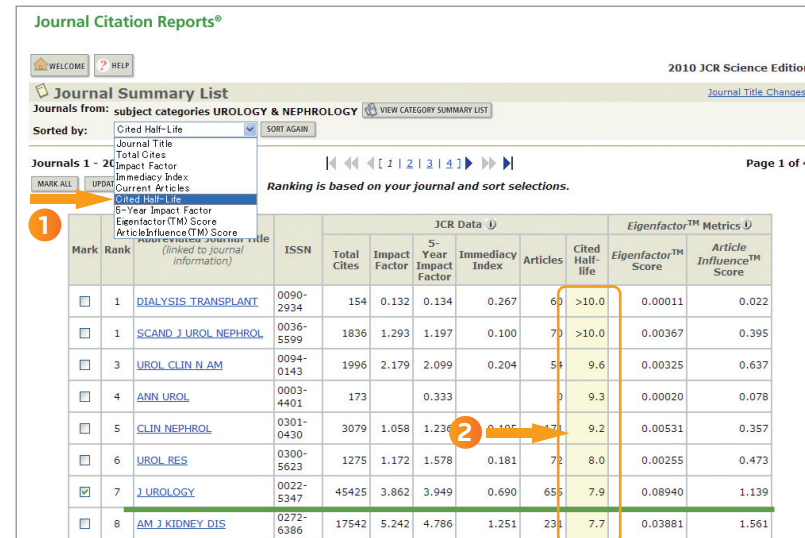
Journal Citation Reports®

WELCOME ? HELP

2010 JCR Science Edition

Journal Summary List

Journal Title Changes

Journals from: subject categories UROLOGY & NEPHROLOGY VIEW CATEGORY SUMMARY LIST

Sorted by: Cited Half-Life SORT AGAIN

Journal Title
Total Cites
Impact Factor
Immediacy Index
Current Articles
Cited Half-Life
5-Year Impact Factor
Eigenfactor(TM) Score
ArticleInfluence(TM) Score

Journals 1 - 20

[ 1 | 2 | 3 | 4 ]

Page 1 of 4

MARK ALL UPDATE

Ranking is based on your journal and sort selections.

1

2

| Mark | Rank | Abbreviated Journal Title (linked to journal information) | ISSN | Total Cites | Impact Factor | 5-Year Impact Factor | Immediacy Index | Articles | Cited Half-life | Eigenfactor™ Score | Article Influence™ Score |
|---|---|---|---|---|---|---|---|---|---|---|---|
| ☐ | 1 | DIALYSIS TRANSPLANT | 0090-2934 | 154 | 0.132 | 0.134 | 0.267 | 60 | >10.0 | 0.00011 | 0.022 |
| ☐ | 1 | SCAND J UROL NEPHROL | 0036-5599 | 1836 | 1.293 | 1.197 | 0.100 | 70 | >10.0 | 0.00367 | 0.395 |
| ☐ | 3 | UROL CLIN N AM | 0094-0143 | 1996 | 2.179 | 2.099 | 0.204 | 54 | 9.6 | 0.00325 | 0.637 |
| ☐ | 4 | ANN UROL | 0003-4401 | 173 | | 0.333 | | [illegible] | 9.3 | 0.00020 | 0.078 |
| ☐ | 5 | CLIN NEPHROL | 0301-0430 | 3079 | 1.058 | 1.236 | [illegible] | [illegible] | 9.2 | 0.00531 | 0.357 |
| ☐ | 6 | UROL RES | 0300-5623 | 1275 | 1.172 | 1.578 | 0.181 | 72 | 8.0 | 0.00255 | 0.473 |
| ☑ | 7 | J UROLOGY | 0022-5347 | 45425 | 3.862 | 3.949 | 0.690 | 656 | 7.9 | 0.08940 | 1.139 |
| ☐ | 8 | AM J KIDNEY DIS | 0272-6386 | 17542 | 5.242 | 4.786 | 1.251 | 231 | 7.7 | 0.03881 | 1.561 |

JCR Data
Eigenfactor™ Metrics